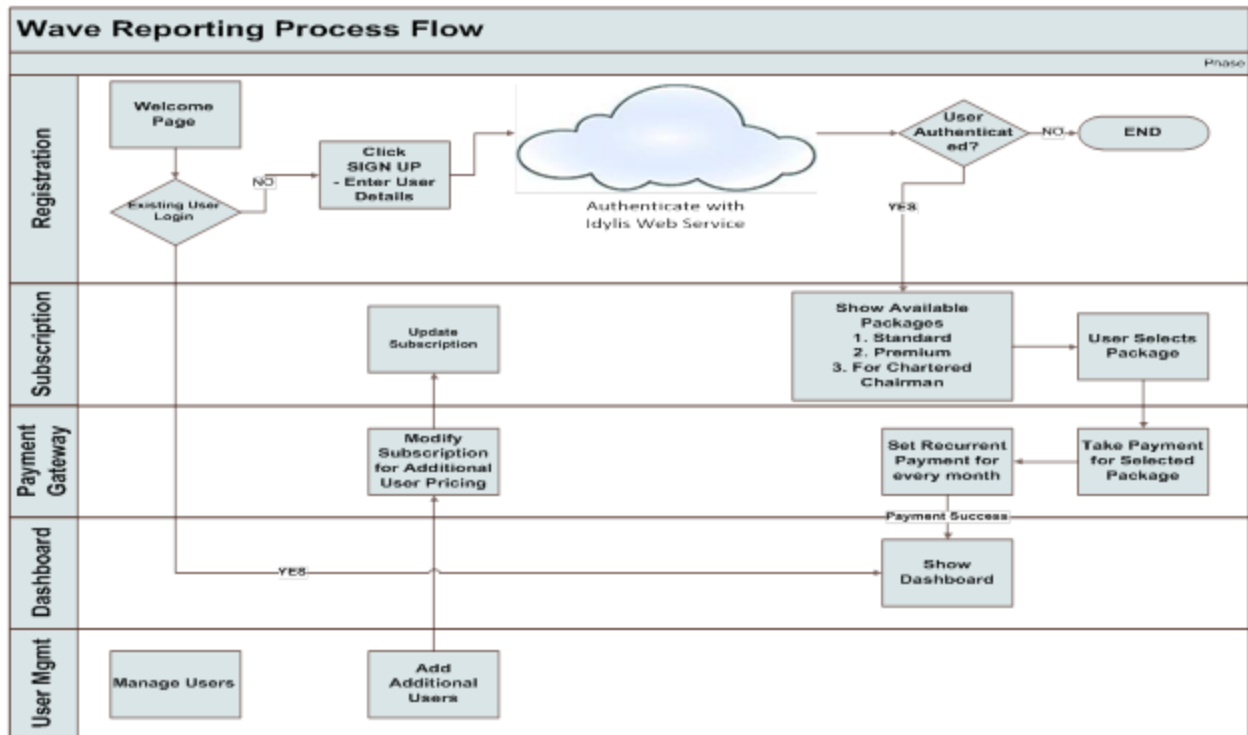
Wave Reporting Process Flow

Phase

Registration

Welcome Page

Existing User Login

NO

Click SIGN UP - Enter User Details

Authenticate with Idylis Web Service

User Authenticated?

NO

END

YES

Subscription

Update Subscription

Show Available Packages
1. Standard
2. Premium
3. For Chartered Chairman

User Selects Package

Payment Gateway

Modify Subscription for Additional User Pricing

Set Recurrent Payment for every month

Take Payment for Selected Package

Payment Success

Dashboard

YES

Show Dashboard

User Mgmt

Manage Users

Add Additional Users